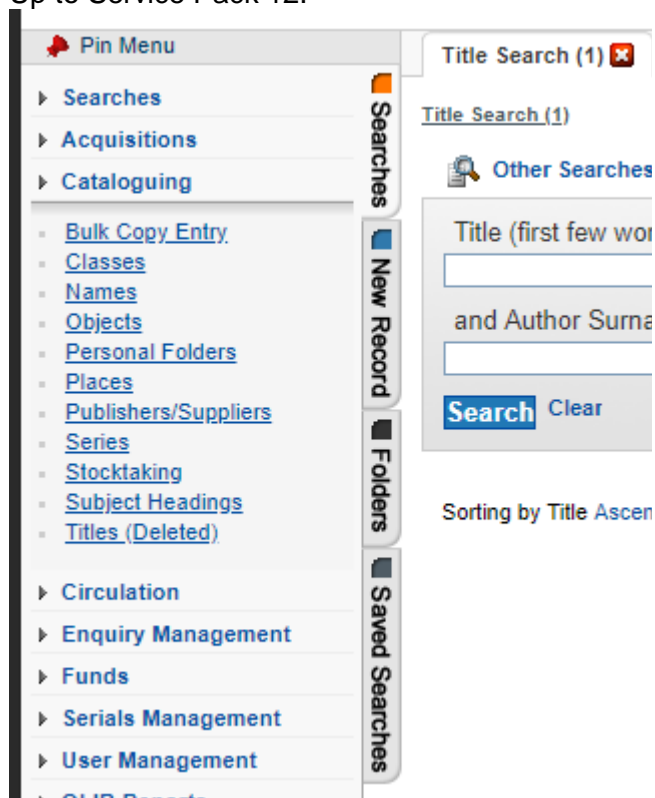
Up to Service Pack 12:

Pin Menu

Searches
Acquisitions
Cataloguing

Bulk Copy Entry
Classes
Names
Objects
Personal Folders
Places
Publishers/Suppliers
Series
Stocktaking
Subject Headings
Titles (Deleted)

Circulation
Enquiry Management
Funds
Serials Management
User Management
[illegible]

Searches
New Record
Folders
Saved Searches

Title Search (1)

Title Search (1)

Other Searches

Title (first few wor

and Author Surna

Search Clear

Sorting by Title Ascen